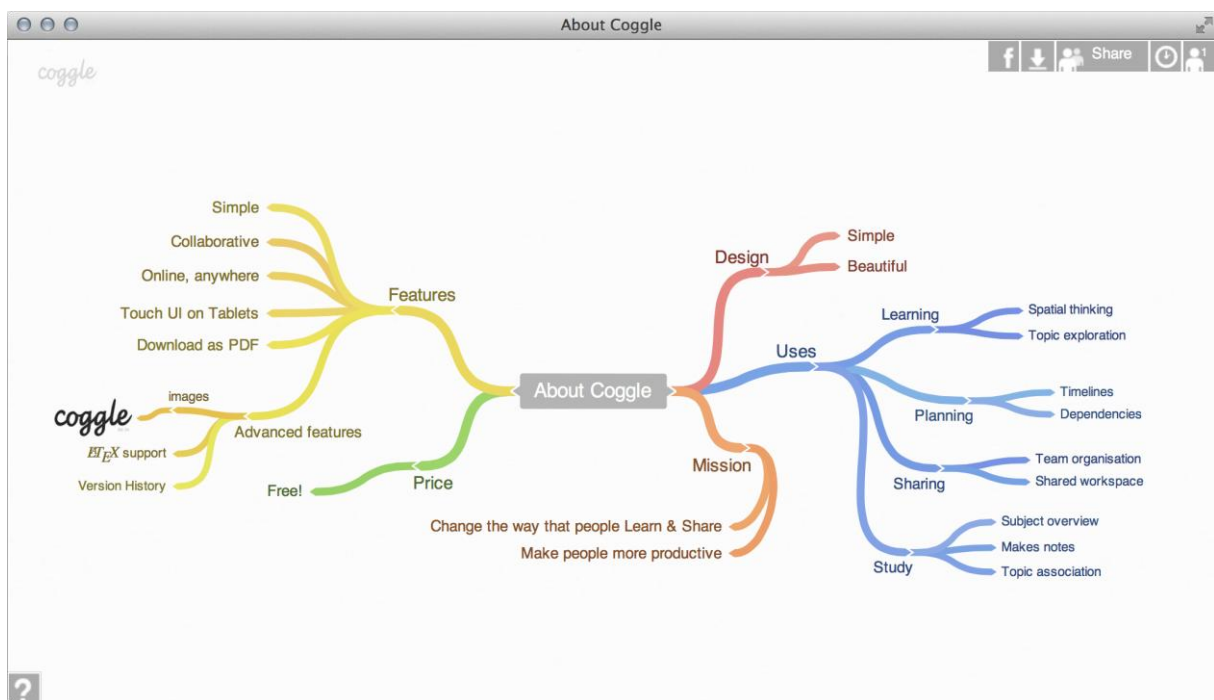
About Coggle

coggle

f Share

About Coggle

Features
Simple
Collaborative
Online, anywhere
Touch UI on Tablets
Download as PDF
Advanced features
images
coggle
$\LaTeX$ support
Version History

Price
Free!

Design
Simple
Beautiful

Uses
Learning
Spatial thinking
Topic exploration
Planning
Timelines
Dependencies
Sharing
Team organisation
Shared workspace
Study
Subject overview
Makes notes
Topic association

Mission
Change the way that people Learn & Share
Make people more productive

?